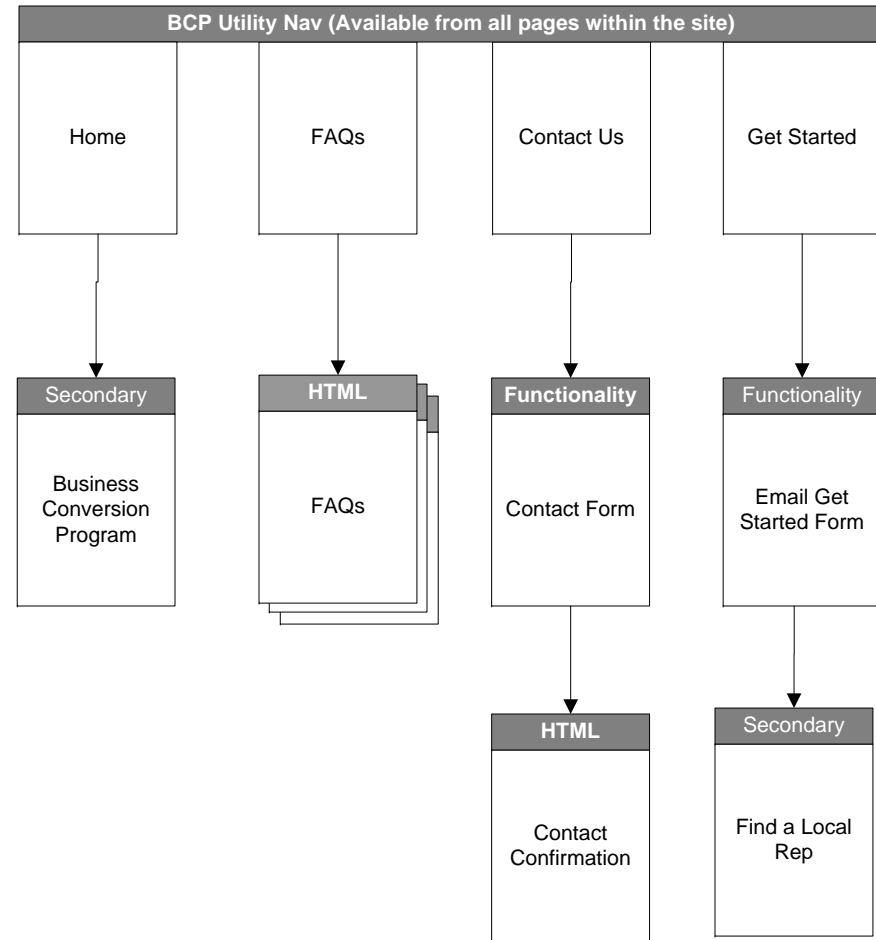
BCP Utility Nav (Available from all pages within the site)

Home

FAQs

Contact Us

Get Started

Secondary

Business Conversion Program

HTML

FAQs

Functionality

Contact Form

Functionality

Email Get Started Form

HTML

Contact Confirmation

Secondary

Find a Local Rep